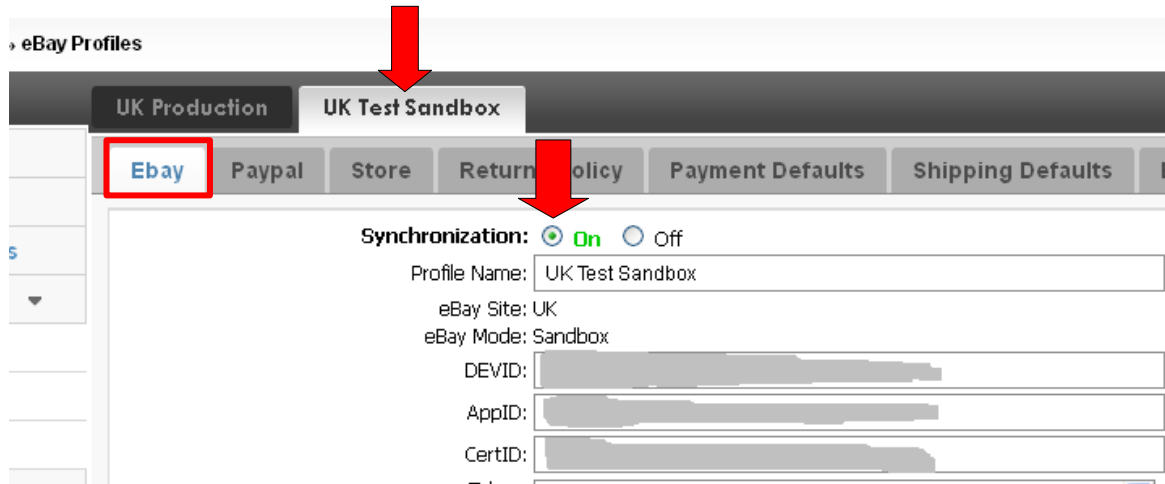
» eBay Profiles

UK Production | UK Test Sandbox

Ebay | Paypal | Store | Return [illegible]olicy | Payment Defaults | Shipping Defaults

s

Synchronization: On Off

Profile Name: UK Test Sandbox

eBay Site: UK

eBay Mode: Sandbox

DEVID: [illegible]

AppID: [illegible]

CertID: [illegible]